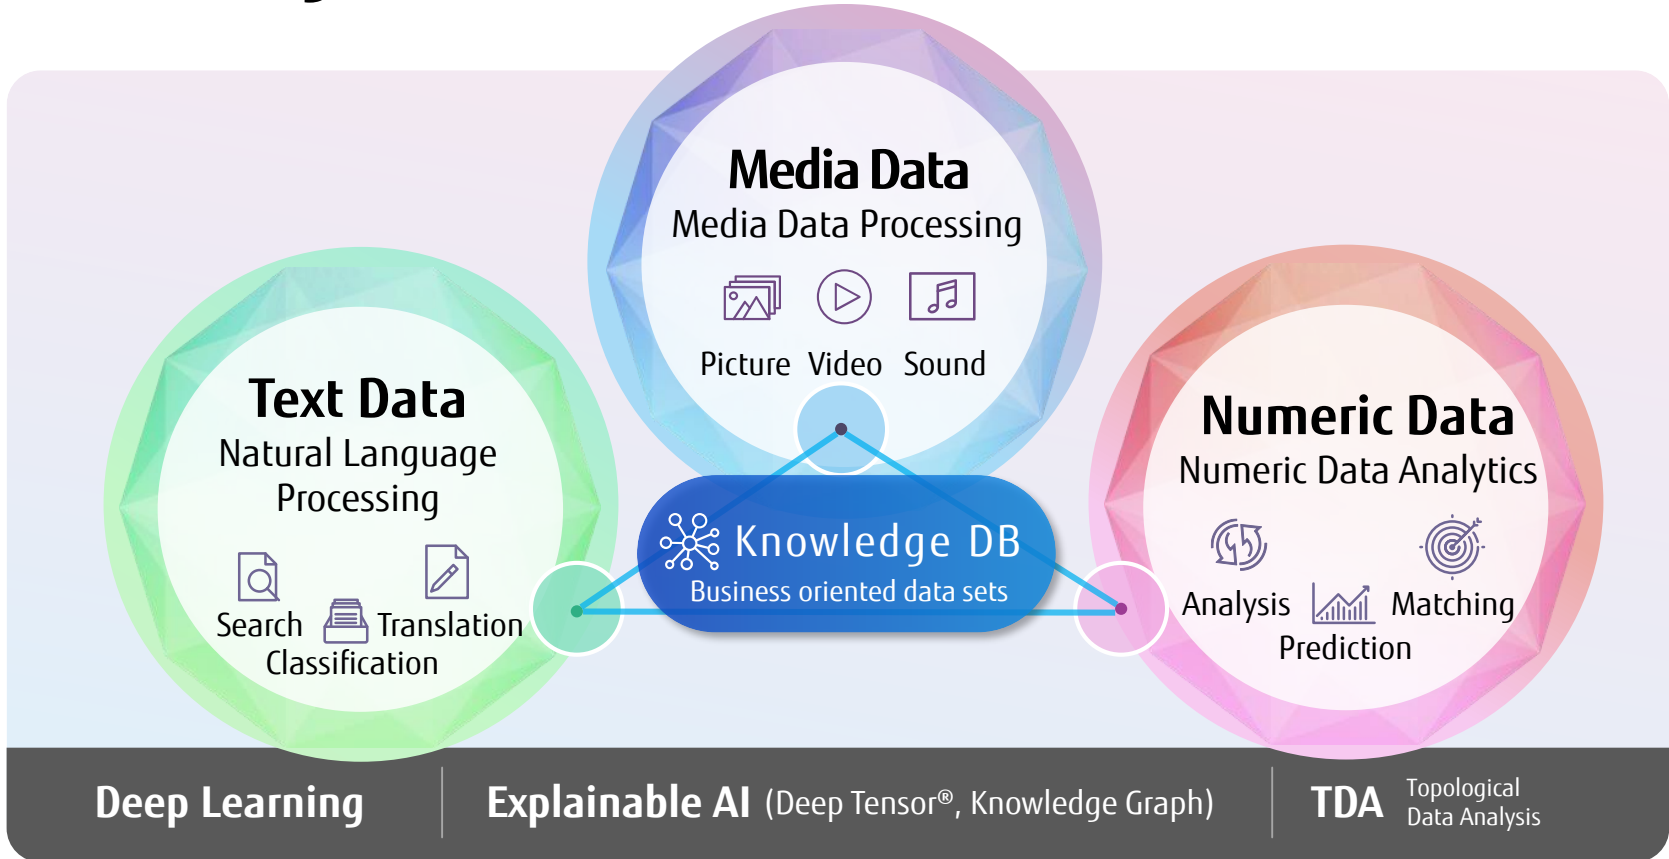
Media Data
Media Data Processing

Picture Video Sound

Text Data
Natural Language Processing

Search Translation
Classification

Knowledge DB
Business oriented data sets

Numeric Data
Numeric Data Analytics

Analysis Matching
Prediction

Deep Learning | Explainable AI (Deep Tensor®, Knowledge Graph) | TDA Topological Data Analysis